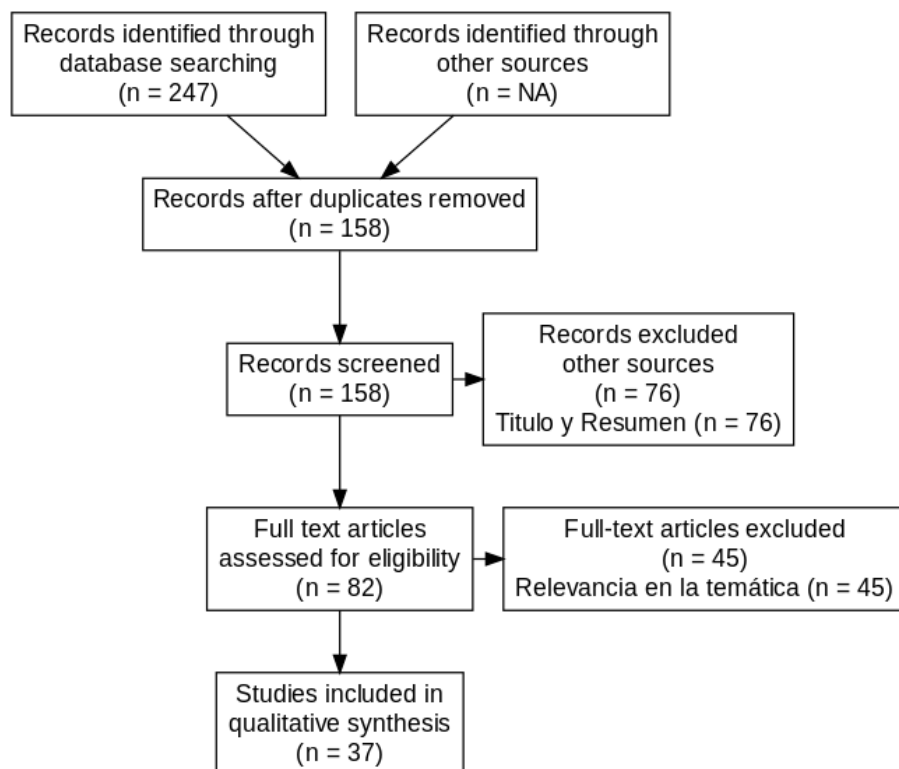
Records identified through database searching
(n = 247)

Records identified through other sources
(n = NA)

Records after duplicates removed
(n = 158)

Records screened
(n = 158)

Records excluded
other sources
(n = 76)
Titulo y Resumen (n = 76)

Full text articles assessed for eligibility
(n = 82)

Full-text articles excluded
(n = 45)
Relevancia en la temática (n = 45)

Studies included in qualitative synthesis
(n = 37)